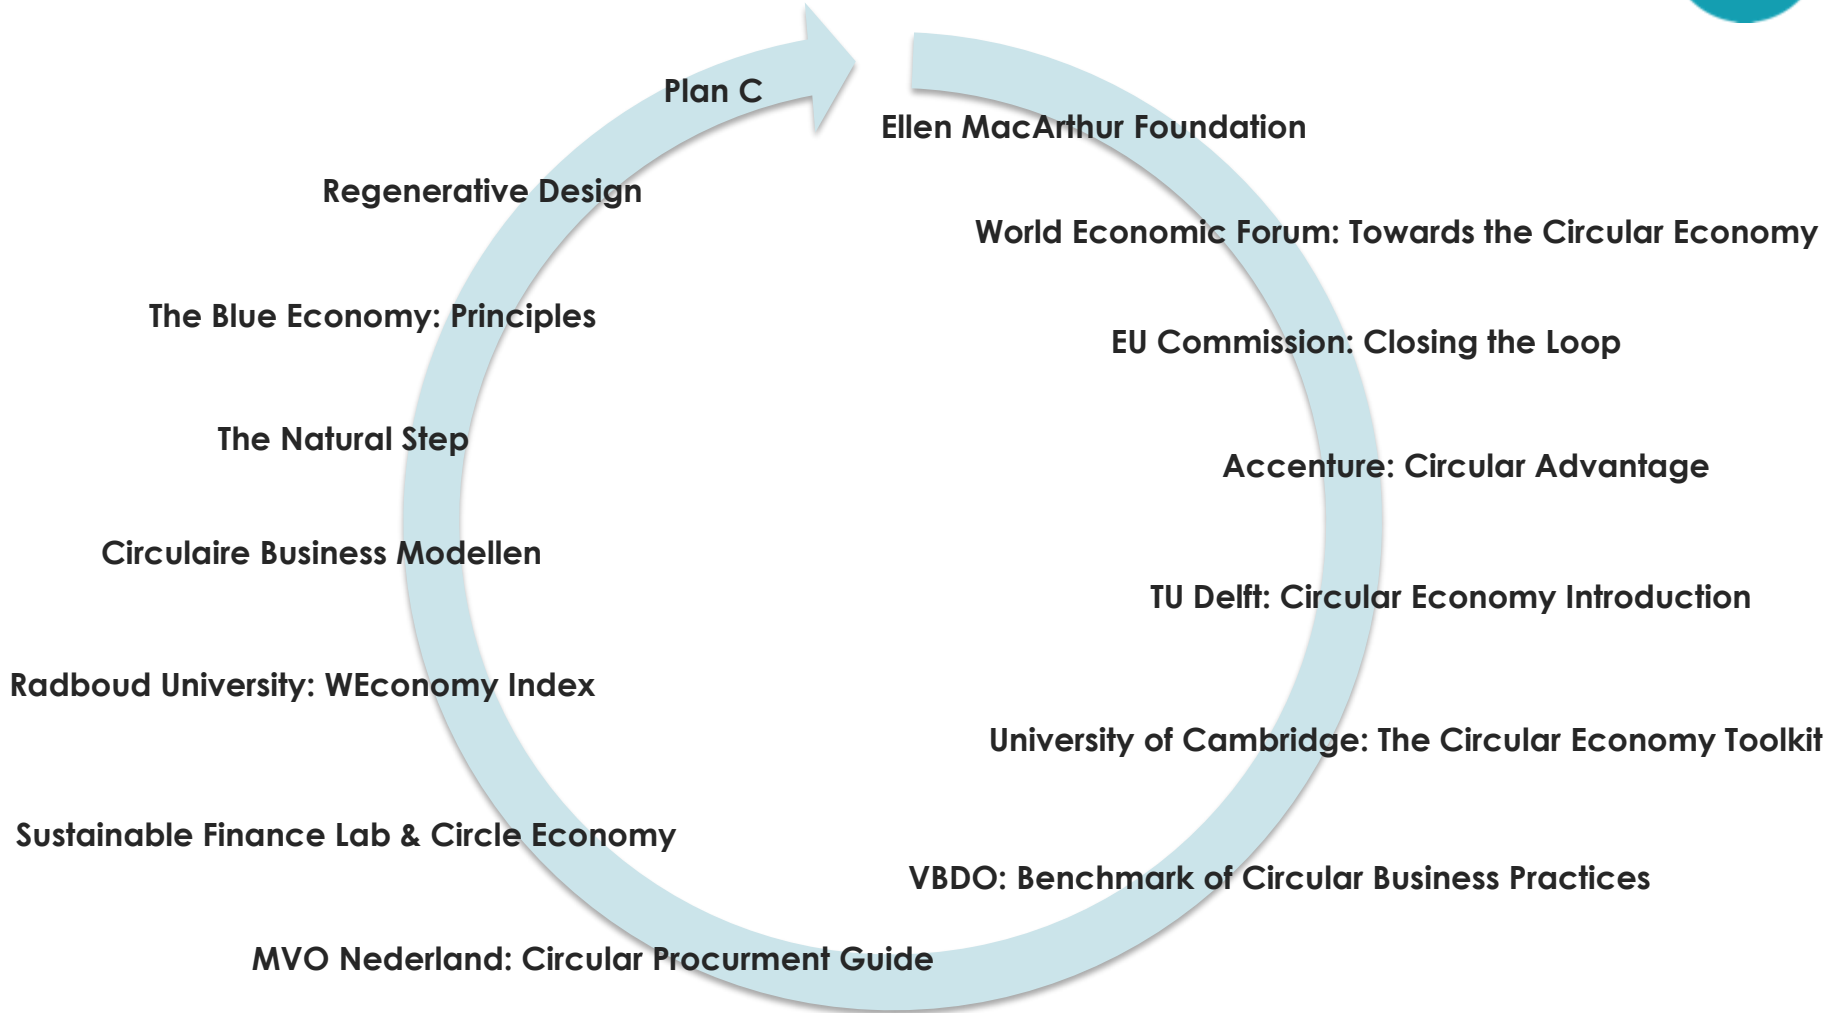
Plan C

Ellen MacArthur Foundation

Regenerative Design

World Economic Forum: Towards the Circular Economy

The Blue Economy: Principles

EU Commission: Closing the Loop

The Natural Step

Accenture: Circular Advantage

Circulaire Business Modellen

TU Delft: Circular Economy Introduction

Radboud University: WEconomy Index

University of Cambridge: The Circular Economy Toolkit

Sustainable Finance Lab & Circle Economy

VBDO: Benchmark of Circular Business Practices

MVO Nederland: Circular Procurment Guide